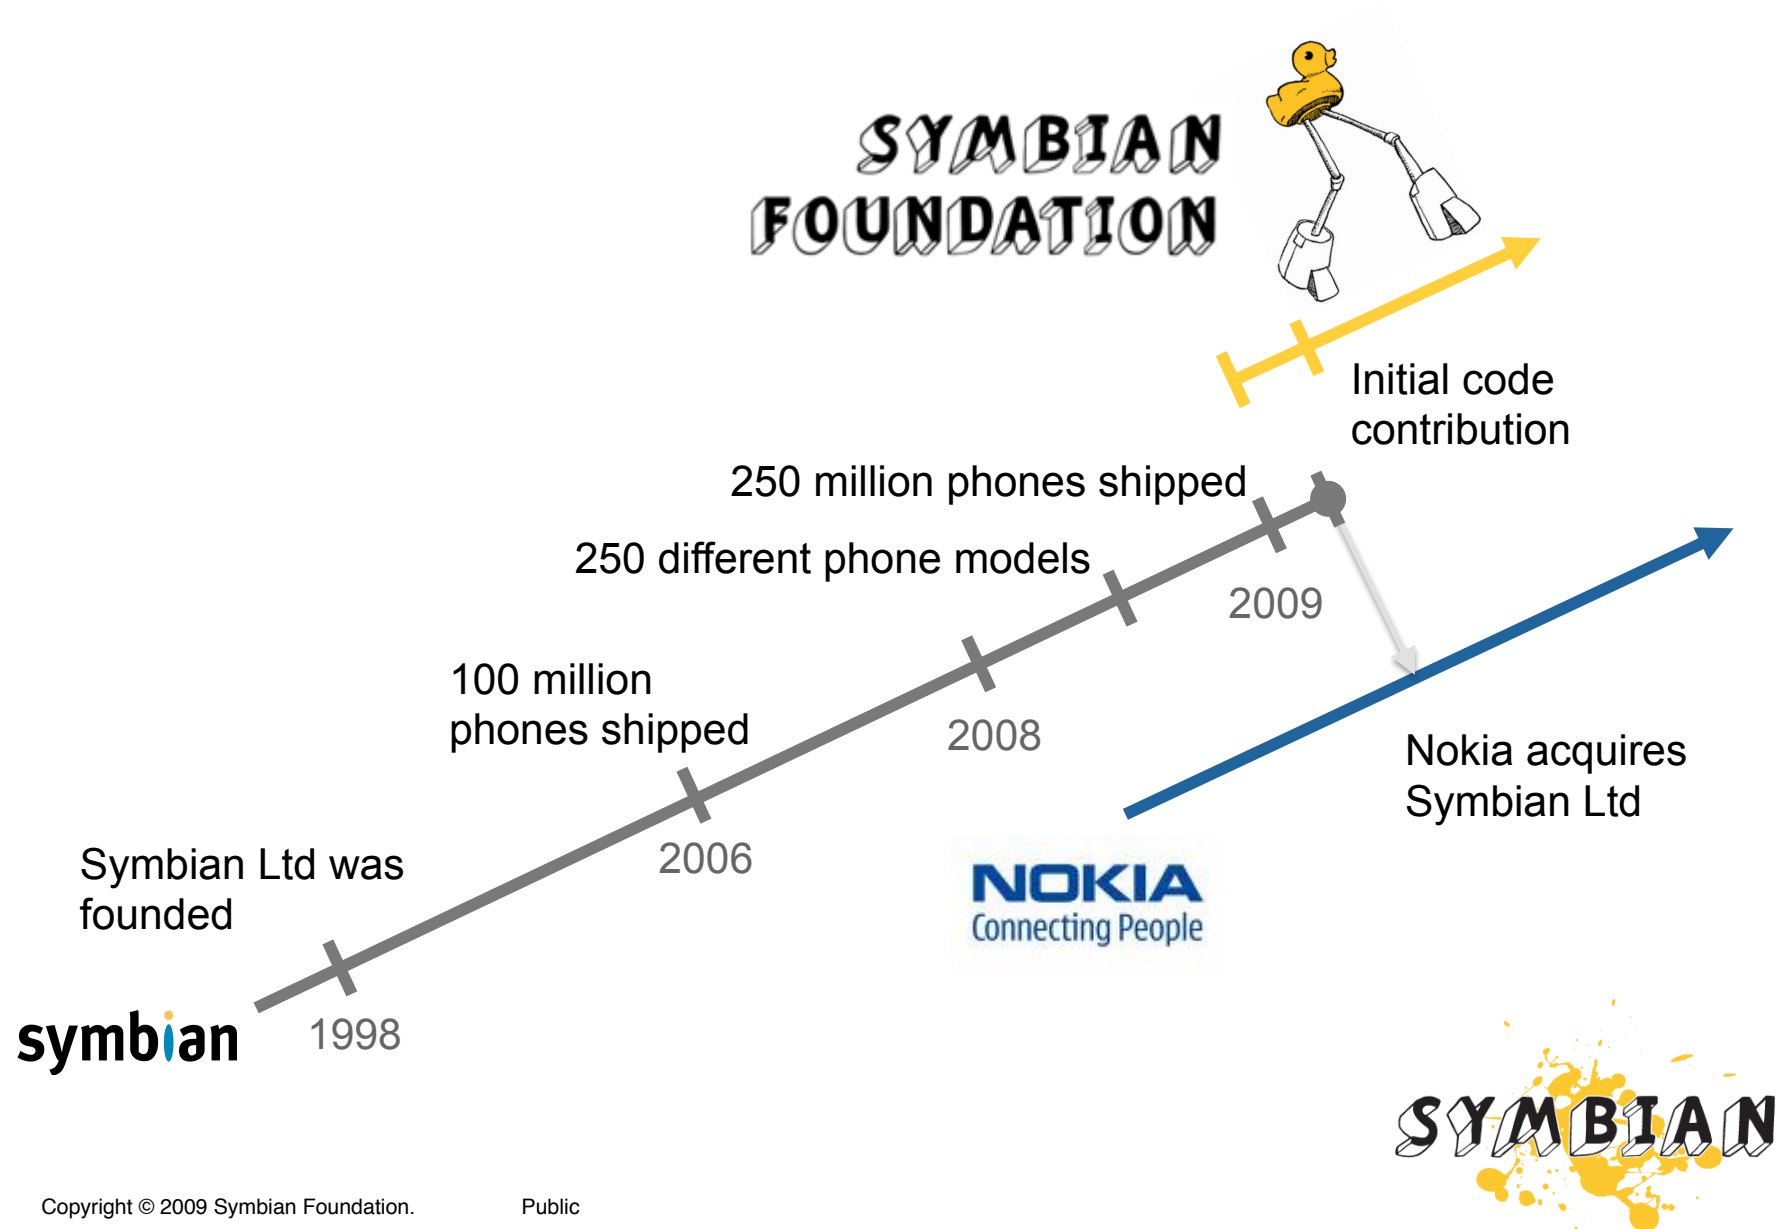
SYMBIAN FOUNDATION

Initial code contribution

250 million phones shipped

250 different phone models

2009

100 million phones shipped

2008

Nokia acquires Symbian Ltd

Symbian Ltd was founded

2006

NOKIA
Connecting People

symbian

1998

SYMBIAN

Copyright © 2009 Symbian Foundation.

Public